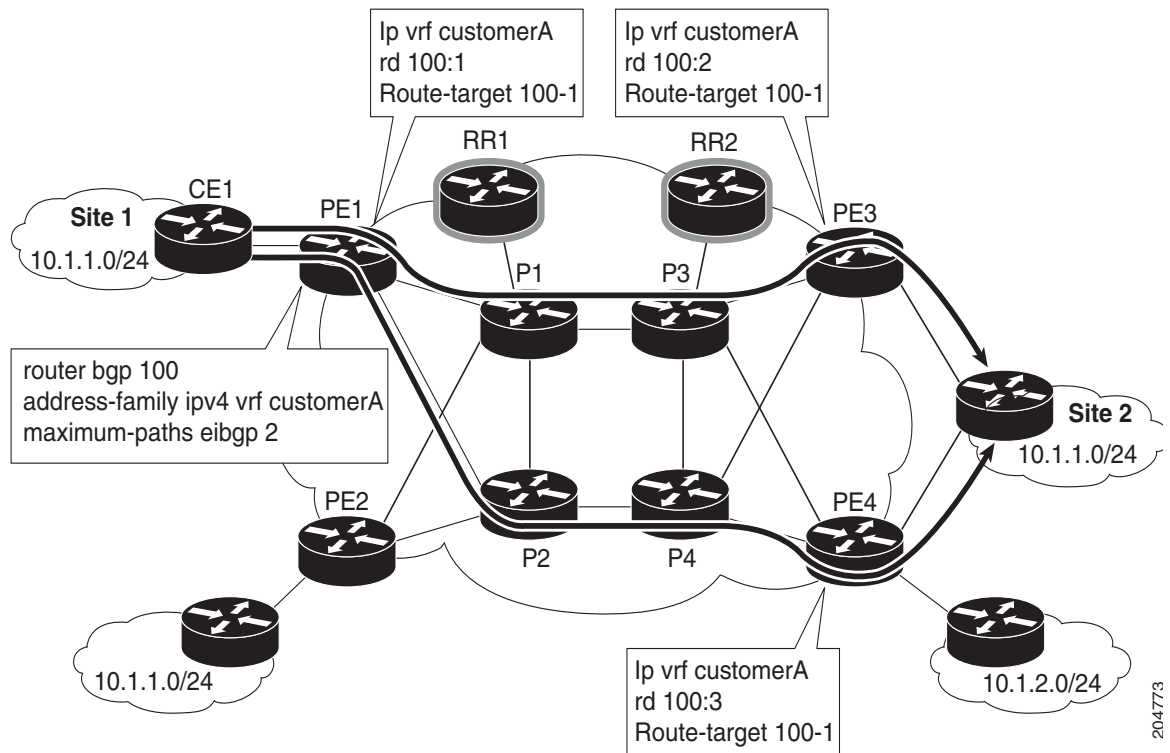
Ip vrf customerA
rd 100:1
Route-target 100-1

Ip vrf customerA
rd 100:2
Route-target 100-1

RR1

RR2

CE1

Site 1

10.1.1.0/24

PE1

PE3

P1

P3

router bgp 100
address-family ipv4 vrf customerA
maximum-paths eibgp 2

Site 2

10.1.1.0/24

PE2

PE4

P2

P4

10.1.1.0/24

10.1.2.0/24

Ip vrf customerA
rd 100:3
Route-target 100-1

204773